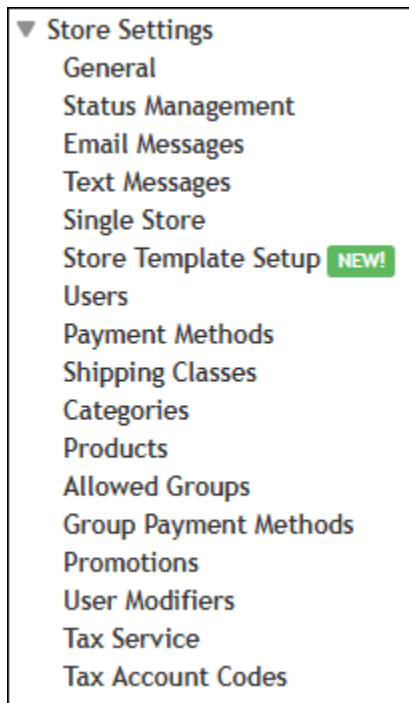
▼ Store Settings
General
Status Management
Email Messages
Text Messages
Single Store
Store Template Setup NEW!
Users
Payment Methods
Shipping Classes
Categories
Products
Allowed Groups
Group Payment Methods
Promotions
User Modifiers
Tax Service
Tax Account Codes